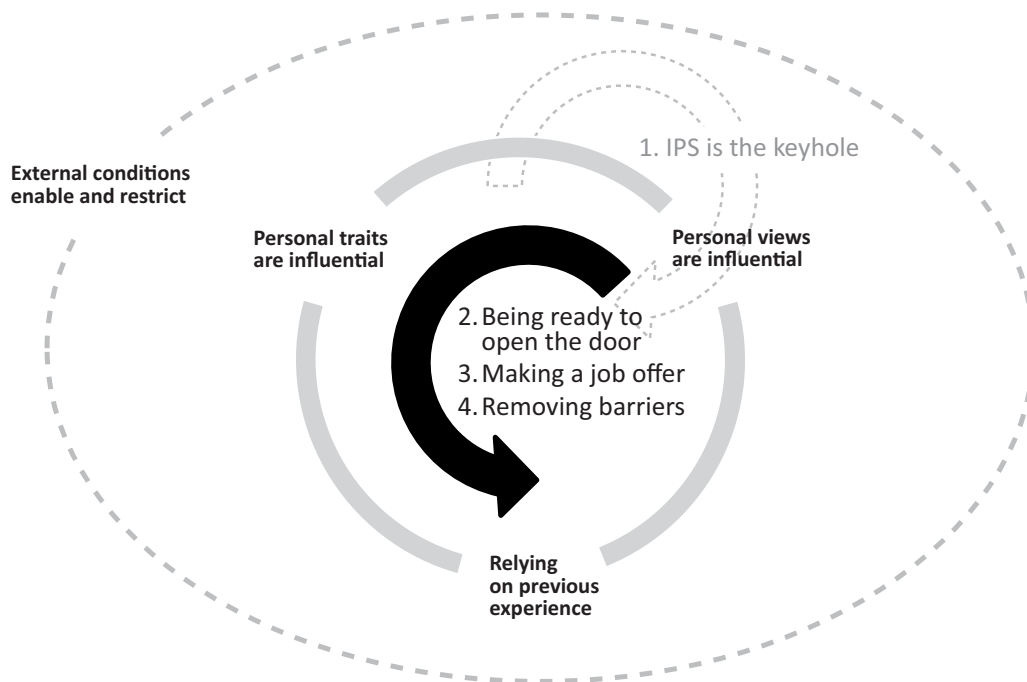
External conditions enable and restrict

1. IPS is the keyhole

Personal traits are influential

Personal views are influential

2. Being ready to open the door
3. Making a job offer
4. Removing barriers

Relying on previous experience